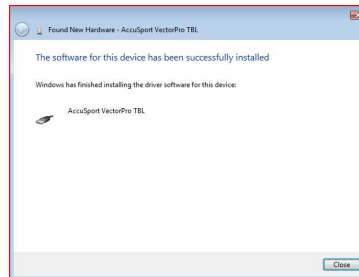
Found New Hardware - AccuSport VectorPro TBL

The software for this device has been successfully installed

Windows has finished installing the driver software for this device:

AccuSport VectorPro TBL

Close